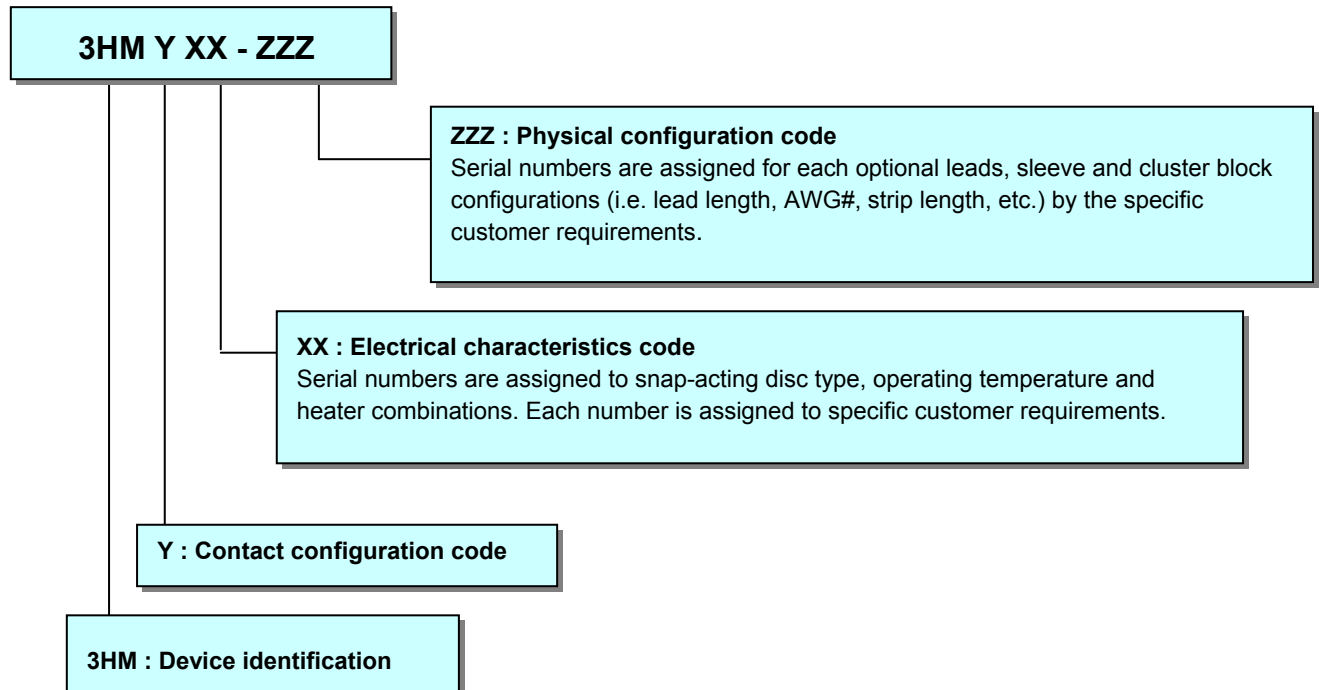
3HM Y XX - ZZZ

ZZZ : Physical configuration code
Serial numbers are assigned for each optional leads, sleeve and cluster block configurations (i.e. lead length, AWG#, strip length, etc.) by the specific customer requirements.

XX : Electrical characteristics code
Serial numbers are assigned to snap-acting disc type, operating temperature and heater combinations. Each number is assigned to specific customer requirements.

Y : Contact configuration code

3HM : Device identification